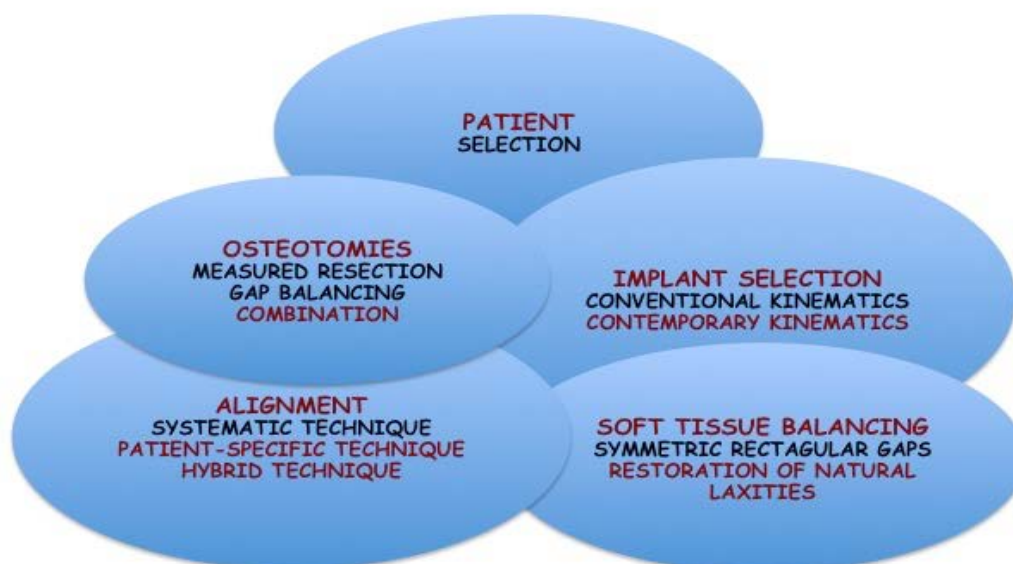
PATIENT
SELECTION

OSTEOTOMIES
MEASURED RESECTION
GAP BALANCING
COMBINATION

IMPLANT SELECTION
CONVENTIONAL KINEMATICS
CONTEMPORARY KINEMATICS

ALIGNMENT
SYSTEMATIC TECHNIQUE
PATIENT-SPECIFIC TECHNIQUE
HYBRID TECHNIQUE

SOFT TISSUE BALANCING
SYMMETRIC RECTAGULAR GAPS
RESTORATION OF NATURAL LAXITIES